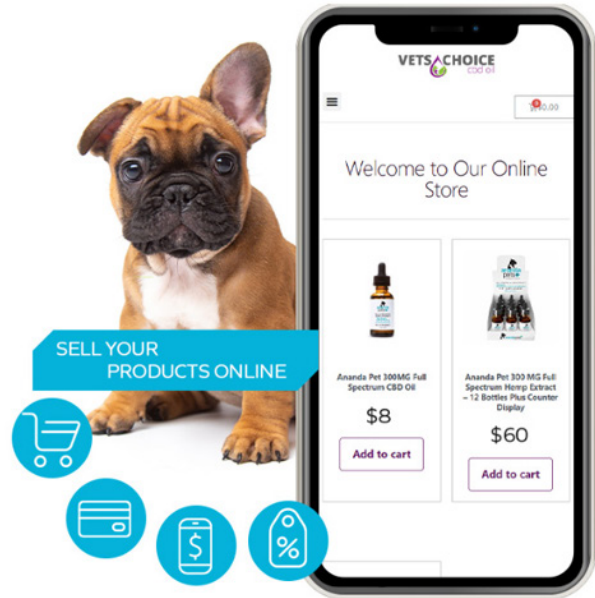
VETS CHOICE
cbd oil

$0.00

Welcome to Our Online Store

Ananda Pet 300MG Full Spectrum CBD Oil

$8

Add to cart

Ananda Pet 300 MG Full Spectrum Hemp Extract – 12 Bottles Plus Counter Display

$60

Add to cart

SELL YOUR PRODUCTS ONLINE